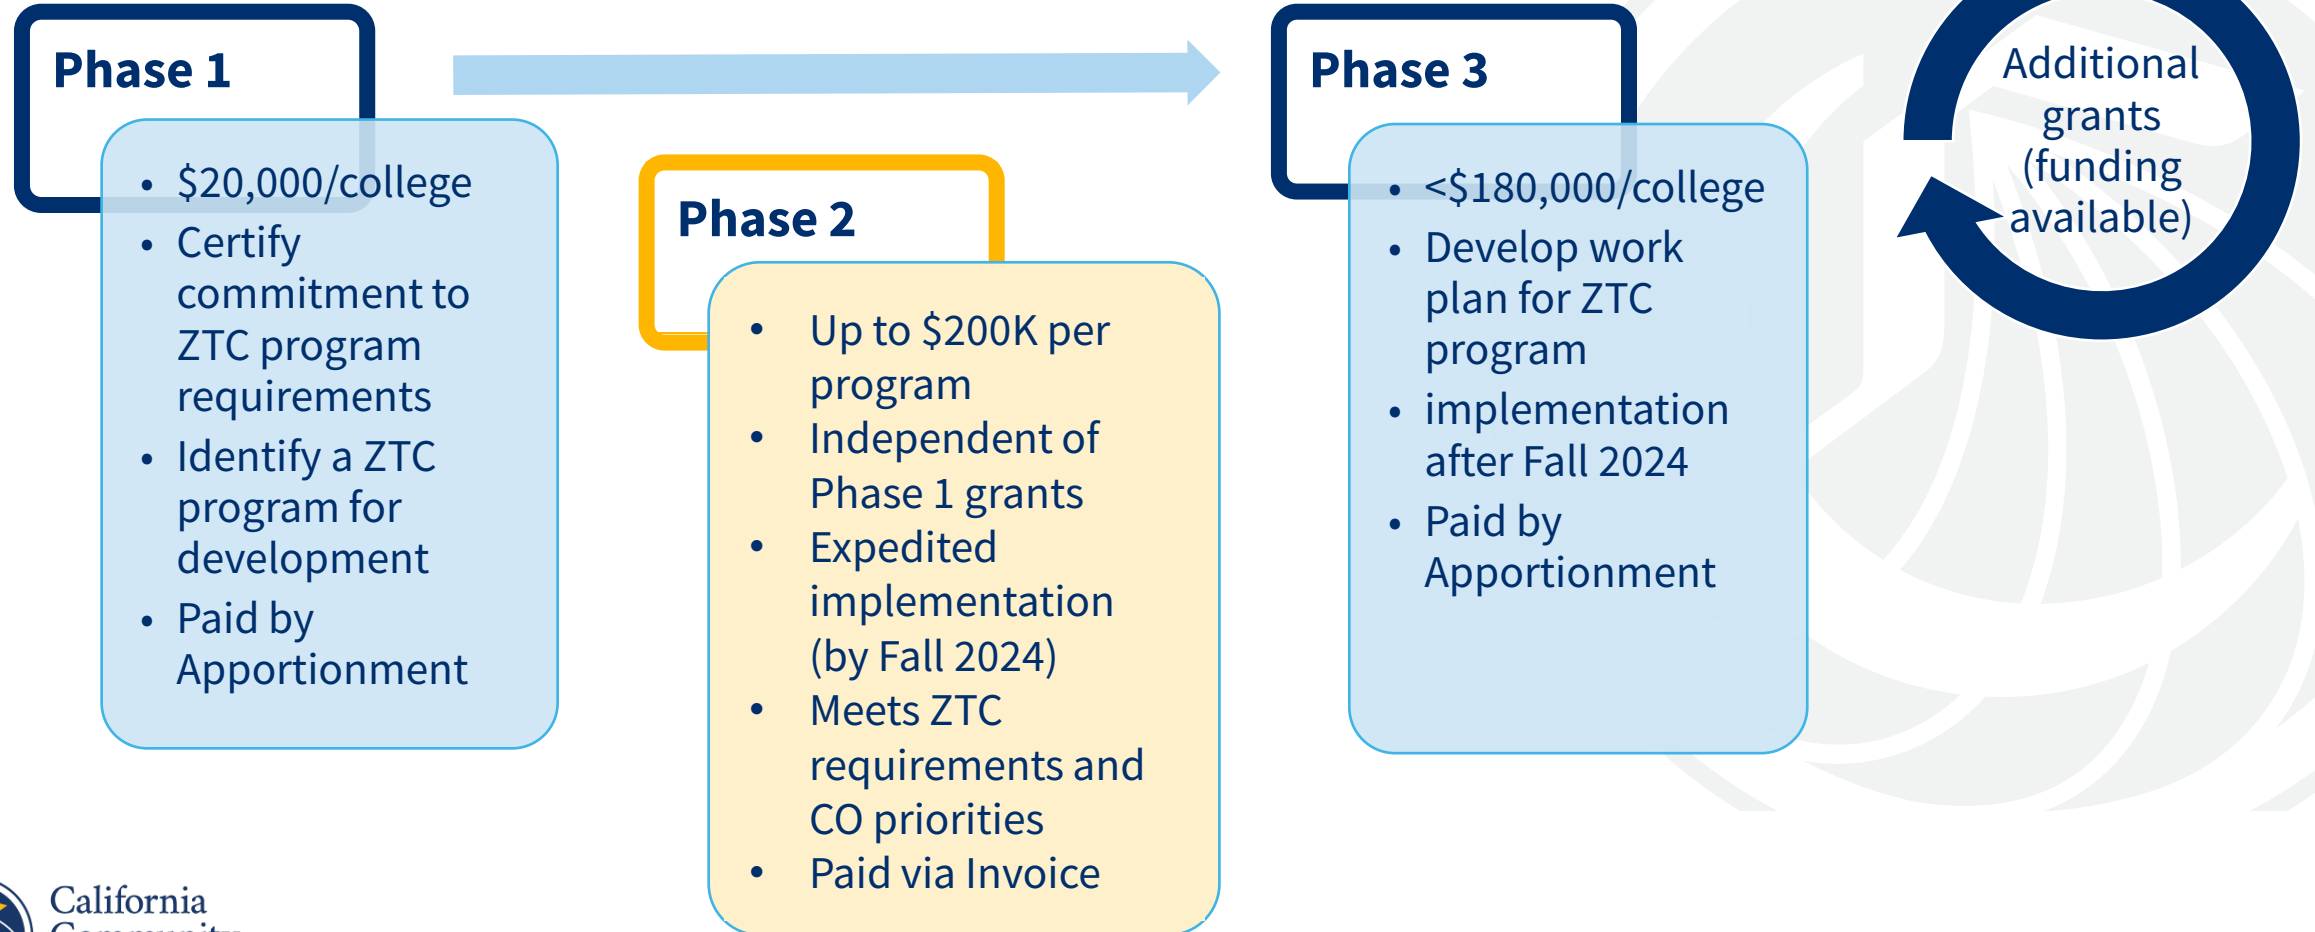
Phase 1

- \$20,000/college
- Certify commitment to ZTC program requirements
- Identify a ZTC program for development
- Paid by Apportionment

Phase 2

- Up to \$200K per program
- Independent of Phase 1 grants
- Expedited implementation (by Fall 2024)
- Meets ZTC requirements and CO priorities
- Paid via Invoice

Phase 3

- <\$180,000/college
- Develop work plan for ZTC program
- implementation after Fall 2024
- Paid by Apportionment

Additional grants (funding available)

California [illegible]